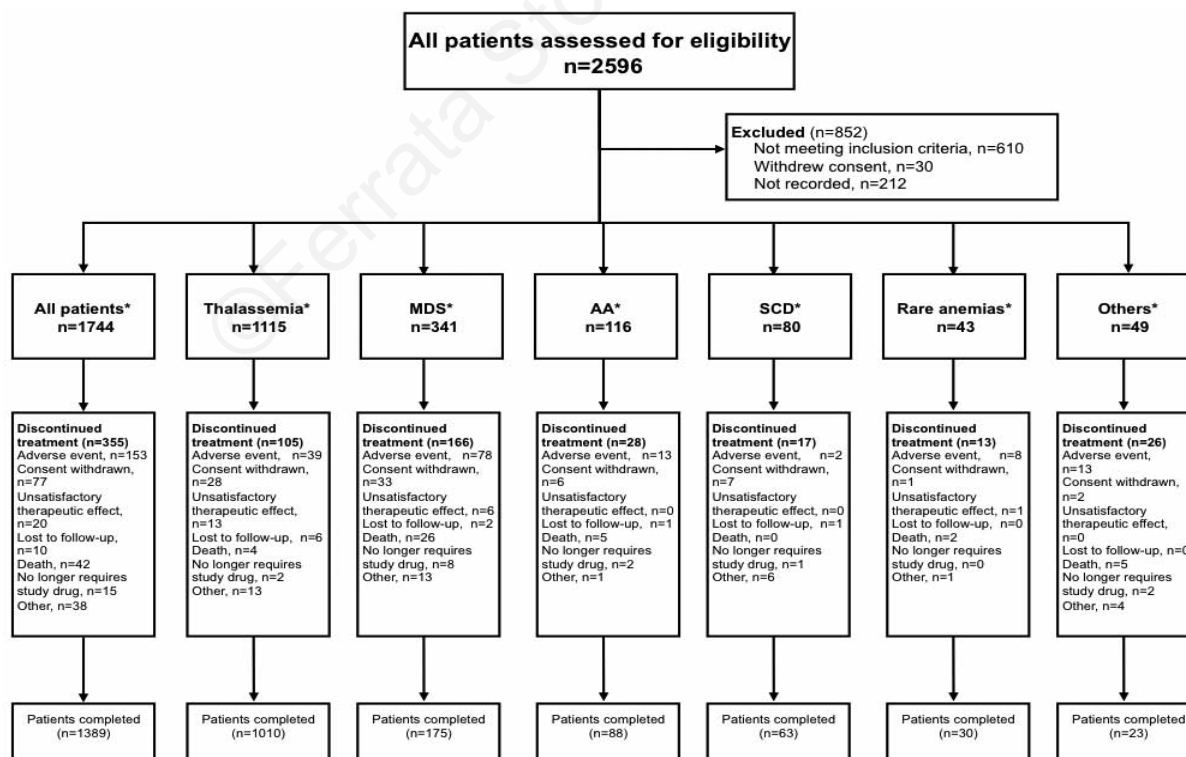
©Ferrata Sto

All patients assessed for eligibility
n=2596

Excluded (n=852)
Not meeting inclusion criteria, n=610
Withdrew consent, n=30
Not recorded, n=212

All patients*
n=1744

Thalassemia*
n=1115

MDS*
n=341

AA*
n=116

SCD*
n=80

Rare anemias*
n=43

Others*
n=49

Discontinued treatment (n=355)
Adverse event, n=153
Consent withdrawn, n=77
Unsatisfactory therapeutic effect, n=20
Lost to follow-up, n=10
Death, n=42
No longer requires study drug, n=15
Other, n=38

Discontinued treatment (n=105)
Adverse event, n=39
Consent withdrawn, n=28
Unsatisfactory therapeutic effect, n=13
Lost to follow-up, n=6
Death, n=4
No longer requires study drug, n=2
Other, n=13

Discontinued treatment (n=166)
Adverse event, n=78
Consent withdrawn, n=33
Unsatisfactory therapeutic effect, n=6
Lost to follow-up, n=2
Death, n=26
No longer requires study drug, n=8
Other, n=13

Discontinued treatment (n=28)
Adverse event, n=13
Consent withdrawn, n=6
Unsatisfactory therapeutic effect, n=0
Lost to follow-up, n=1
Death, n=5
No longer requires study drug, n=2
Other, n=1

Discontinued treatment (n=17)
Adverse event, n=2
Consent withdrawn, n=7
Unsatisfactory therapeutic effect, n=0
Lost to follow-up, n=1
Death, n=0
No longer requires study drug, n=1
Other, n=6

Discontinued treatment (n=13)
Adverse event, n=8
Consent withdrawn, n=1
Unsatisfactory therapeutic effect, n=1
Lost to follow-up, n=0
Death, n=2
No longer requires study drug, n=0
Other, n=1

Discontinued treatment (n=26)
Adverse event, n=13
Consent withdrawn, n=2
Unsatisfactory therapeutic effect, n=0
Lost to follow-up, n=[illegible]
Death, n=5
No longer requires study drug, n=2
Other, n=4

Patients completed (n=1389)

Patients completed (n=1010)

Patients completed (n=175)

Patients completed (n=88)

Patients completed (n=63)

Patients completed (n=30)

Patients completed (n=23)